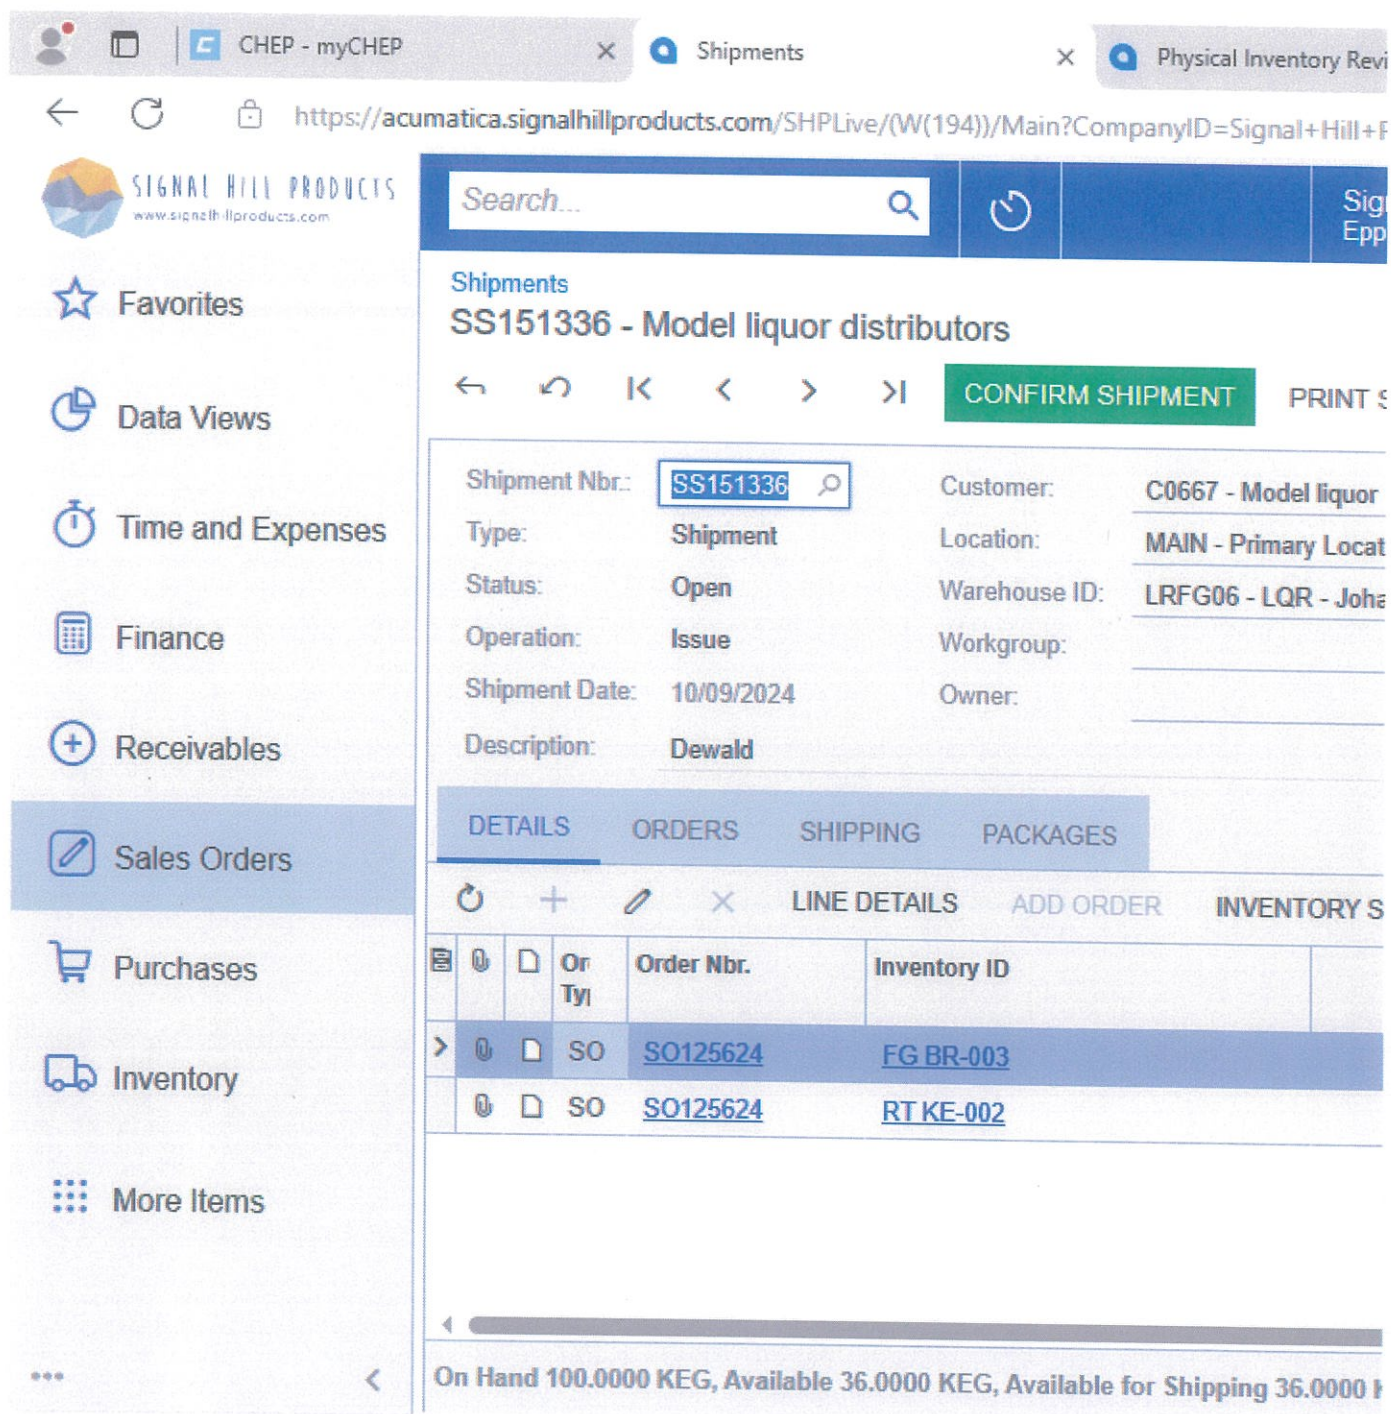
CHEP - myCHEP
Shipments
Physical Inventory Revi

https://acumatica.signalhillproducts.com/SHPLive/(W(194))/Main?CompanyID=Signal+Hill+F

SIGNAL HILL PRODUCTS
www.signalhillproducts.com

Search...

Sig
Epp

Favorites
Data Views
Time and Expenses
Finance
Receivables
Sales Orders
Purchases
Inventory
More Items

Shipments
SS151336 - Model liquor distributors

CONFIRM SHIPMENT
PRINT S

Shipment Nbr.: SS151336
Type: Shipment
Status: Open
Operation: Issue
Shipment Date: 10/09/2024
Description: Dewald

Customer: C0667 - Model liquor
Location: MAIN - Primary Locat
Warehouse ID: LRFG06 - LQR - Joha
Workgroup:
Owner:

DETAILS
ORDERS
SHIPPING
PACKAGES

LINE DETAILS
ADD ORDER
INVENTORY S

| | | | Or Typ | Order Nbr. | Inventory ID |
|---|---|---|---|---|---|
| > | | | SO | SO125624 | FG BR-003 |
| | | | SO | SO125624 | RT KE-002 |

On Hand 100.0000 KEG, Available 36.0000 KEG, Available for Shipping 36.0000 I